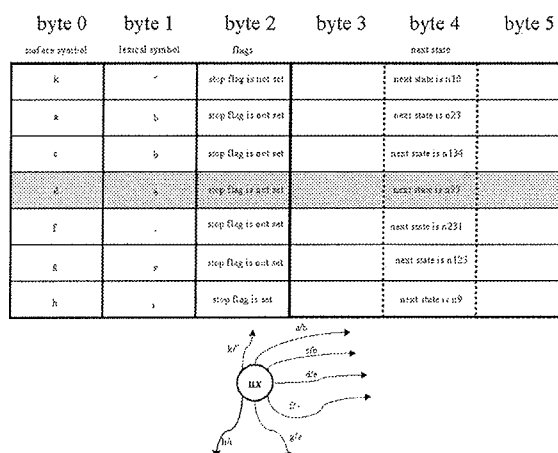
byte 0 byte 1 byte 2 byte 3 byte 4 byte 5

surface symbol lexical symbol flags next state

| | | | | | |
|---|---|---|---|---|---|
| k | ´ | stop flag is not set | | next state is n10 | |
| a | b | stop flag is not set | | next state is n23 | |
| c | b | stop flag is not set | | next state is n134 | |
| d | a | stop flag is not set | | next state is n37 | |
| f | - | stop flag is not set | | next state is n231 | |
| g | e | stop flag is not set | | next state is n123 | |
| h | s | stop flag is set | | next state is n9 | |

k/´ a/b c/b d/a f/- ux g/e h/s